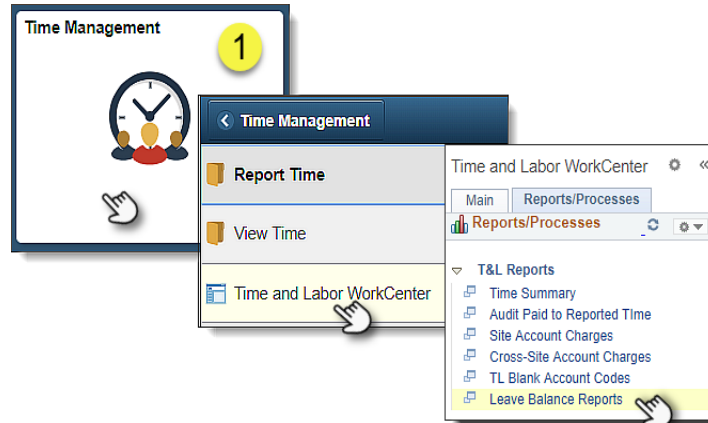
Time Management

1

Time Management

Report Time

View Time

Time and Labor WorkCenter

Time and Labor WorkCenter

Main

Reports/Processes

Reports/Processes

T&L Reports

Time Summary

Audit Paid to Reported TIme

Site Account Charges

Cross-Site Account Charges

TL Blank Account Codes

Leave Balance Reports